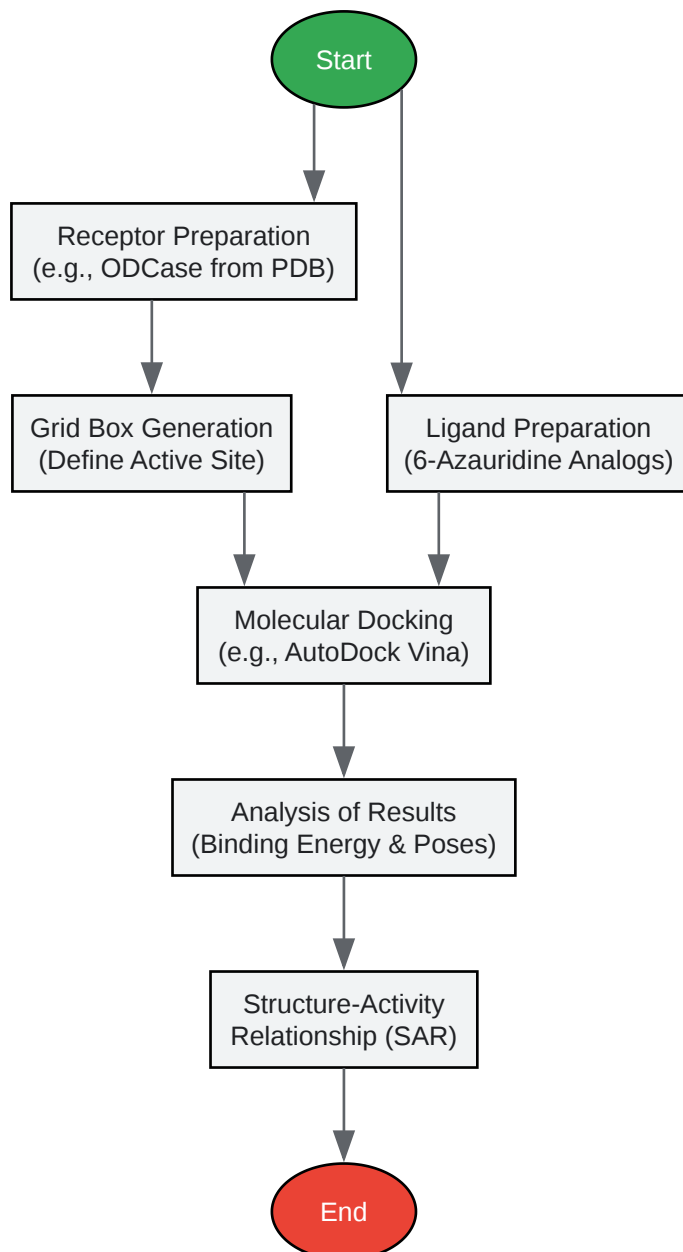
Start

Receptor Preparation
(e.g., ODCase from PDB)

Grid Box Generation
(Define Active Site)

Ligand Preparation
(6-Azauridine Analogs)

Molecular Docking
(e.g., AutoDock Vina)

Analysis of Results
(Binding Energy & Poses)

Structure-Activity
Relationship (SAR)

End